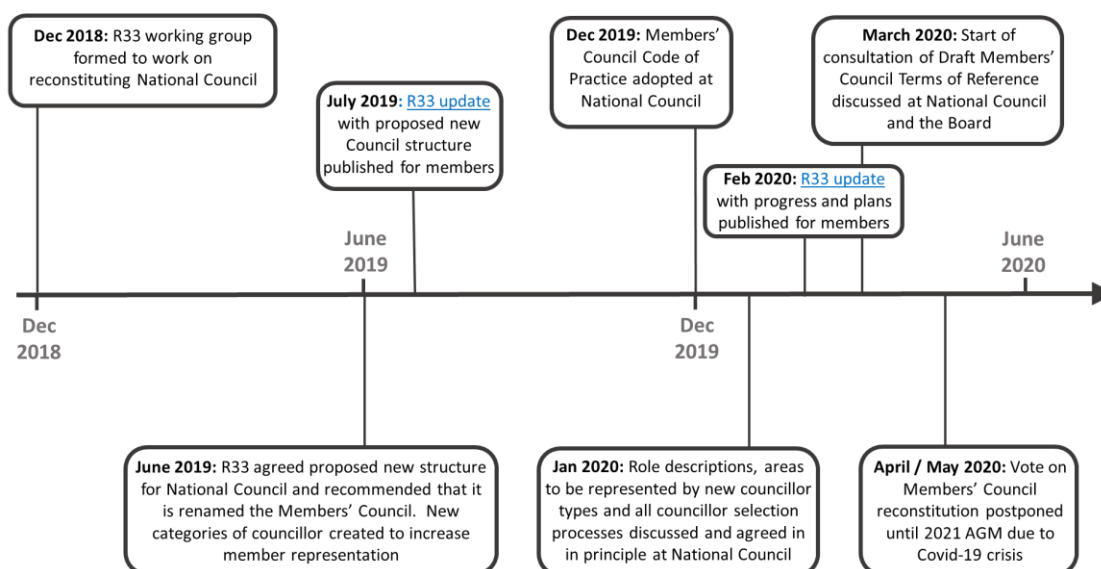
**Dec 2018:** R33 working group formed to work on reconstituting National Council

**July 2019:** R33 update with proposed new Council structure published for members

**Dec 2019:** Members' Council Code of Practice adopted at National Council

**Feb 2020:** R33 update with progress and plans published for members

**March 2020:** Start of consultation of Draft Members' Council Terms of Reference discussed at National Council and the Board

Dec 2018

June 2019

Dec 2019

June 2020

**June 2019:** R33 agreed proposed new structure for National Council and recommended that it is renamed the Members' Council. New categories of councillor created to increase member representation

**Jan 2020:** Role descriptions, areas to be represented by new councillor types and all councillor selection processes discussed and agreed in in principle at National Council

**April / May 2020:** Vote on Members' Council reconstitution postponed until 2021 AGM due to Covid-19 crisis